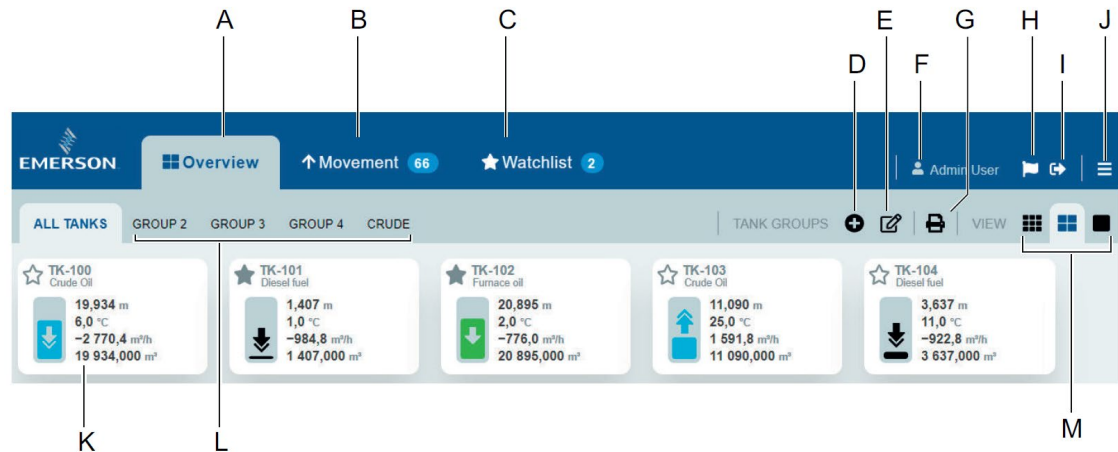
A B C D E F G H I J

EMERSON Overview Movement 66 Watchlist 2 Admin User

ALL TANKS GROUP 2 GROUP 3 GROUP 4 CRUDE TANK GROUPS VIEW

TK-100
Crude Oil
19,934 m
6,0 °C
−2 770,4 m³/h
19 934,000 m³

TK-101
Diesel fuel
1,407 m
1,0 °C
−984,8 m³/h
1 407,000 m³

TK-102
Furnace oil
20,895 m
2,0 °C
−776,0 m³/h
20 895,000 m³

TK-103
Crude Oil
11,090 m
25,0 °C
1 591,8 m³/h
11 090,000 m³

TK-104
Diesel fuel
3,637 m
11,0 °C
−922,8 m³/h
3 637,000 m³

K L M